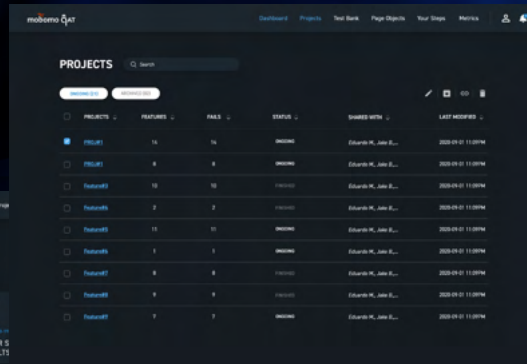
mobomo QAT

Dashboard Projects Test Bank Page Objects Your Steps Metrics

PROJECTS

Search

ONGOING (21) ARCHIVED (82)

| PROJECTS | FEATURES | FAILS | STATUS | SHARED WITH | LAST MODIFIED |
|---|---|---|---|---|---|
| PROJ#1 | 16 | 16 | ONGOING | Eduardo M., Jake B.,... | 2020-09-21 11:09PM |
| PROJ#1 | 8 | 8 | ONGOING | Eduardo M., Jake B.,... | 2020-09-21 11:09PM |
| Feature#3 | 13 | 13 | FINISHED | Eduardo M., Jake B.,... | 2020-09-21 11:09PM |
| Feature#4 | 2 | 2 | FINISHED | Eduardo M., Jake B.,... | 2020-09-21 11:09PM |
| Feature#5 | 11 | 11 | ONGOING | Eduardo M., Jake B.,... | 2020-09-21 11:09PM |
| Feature#6 | 1 | 1 | ONGOING | Eduardo M., Jake B.,... | 2020-09-21 11:09PM |
| Feature#7 | 8 | 8 | FINISHED | Eduardo M., Jake B.,... | 2020-09-21 11:09PM |
| Feature#8 | 9 | 9 | FINISHED | Eduardo M., Jake B.,... | 2020-09-21 11:09PM |
| Feature#9 | 7 | 7 | ONGOING | Eduardo M., Jake B.,... | 2020-09-21 11:09PM |